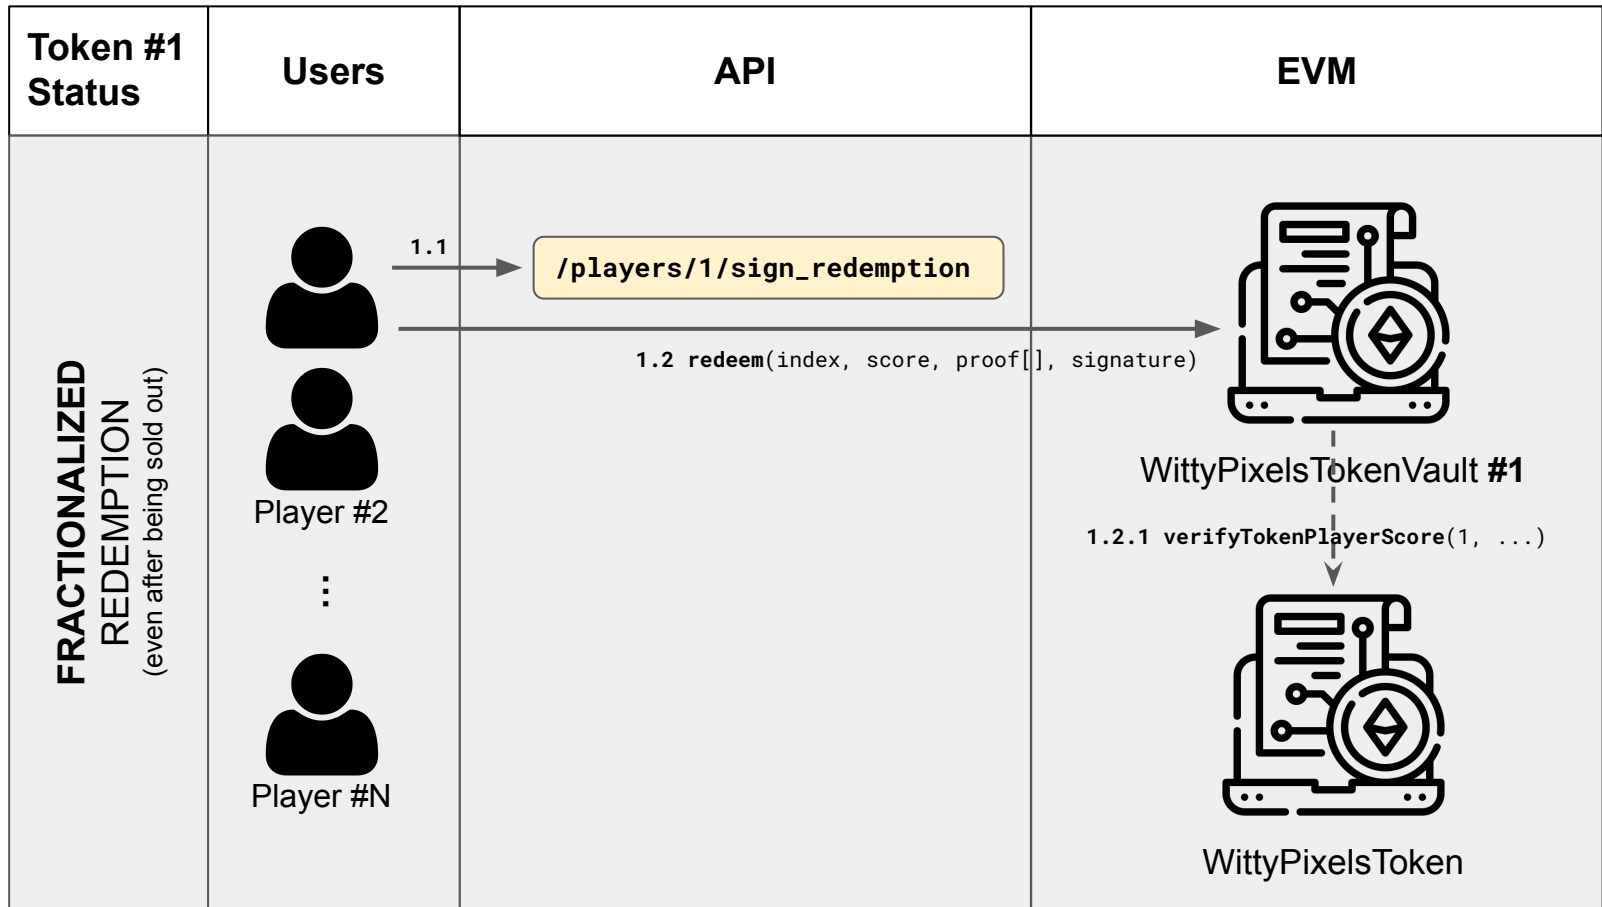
| Token #1 Status | Users | API | EVM |
|---|---|---|---|
| FRACTIONALIZED REDEMPTION (even after being sold out) | Player #2 ⋮ Player #N | 1.1 /players/1/sign_redemption | WittyPixelsTokenVault #1 WittyPixelsToken |

1.2 redeem(index, score, proof[], signature)

1.2.1 verifyTokenPlayerScore(1, ...)